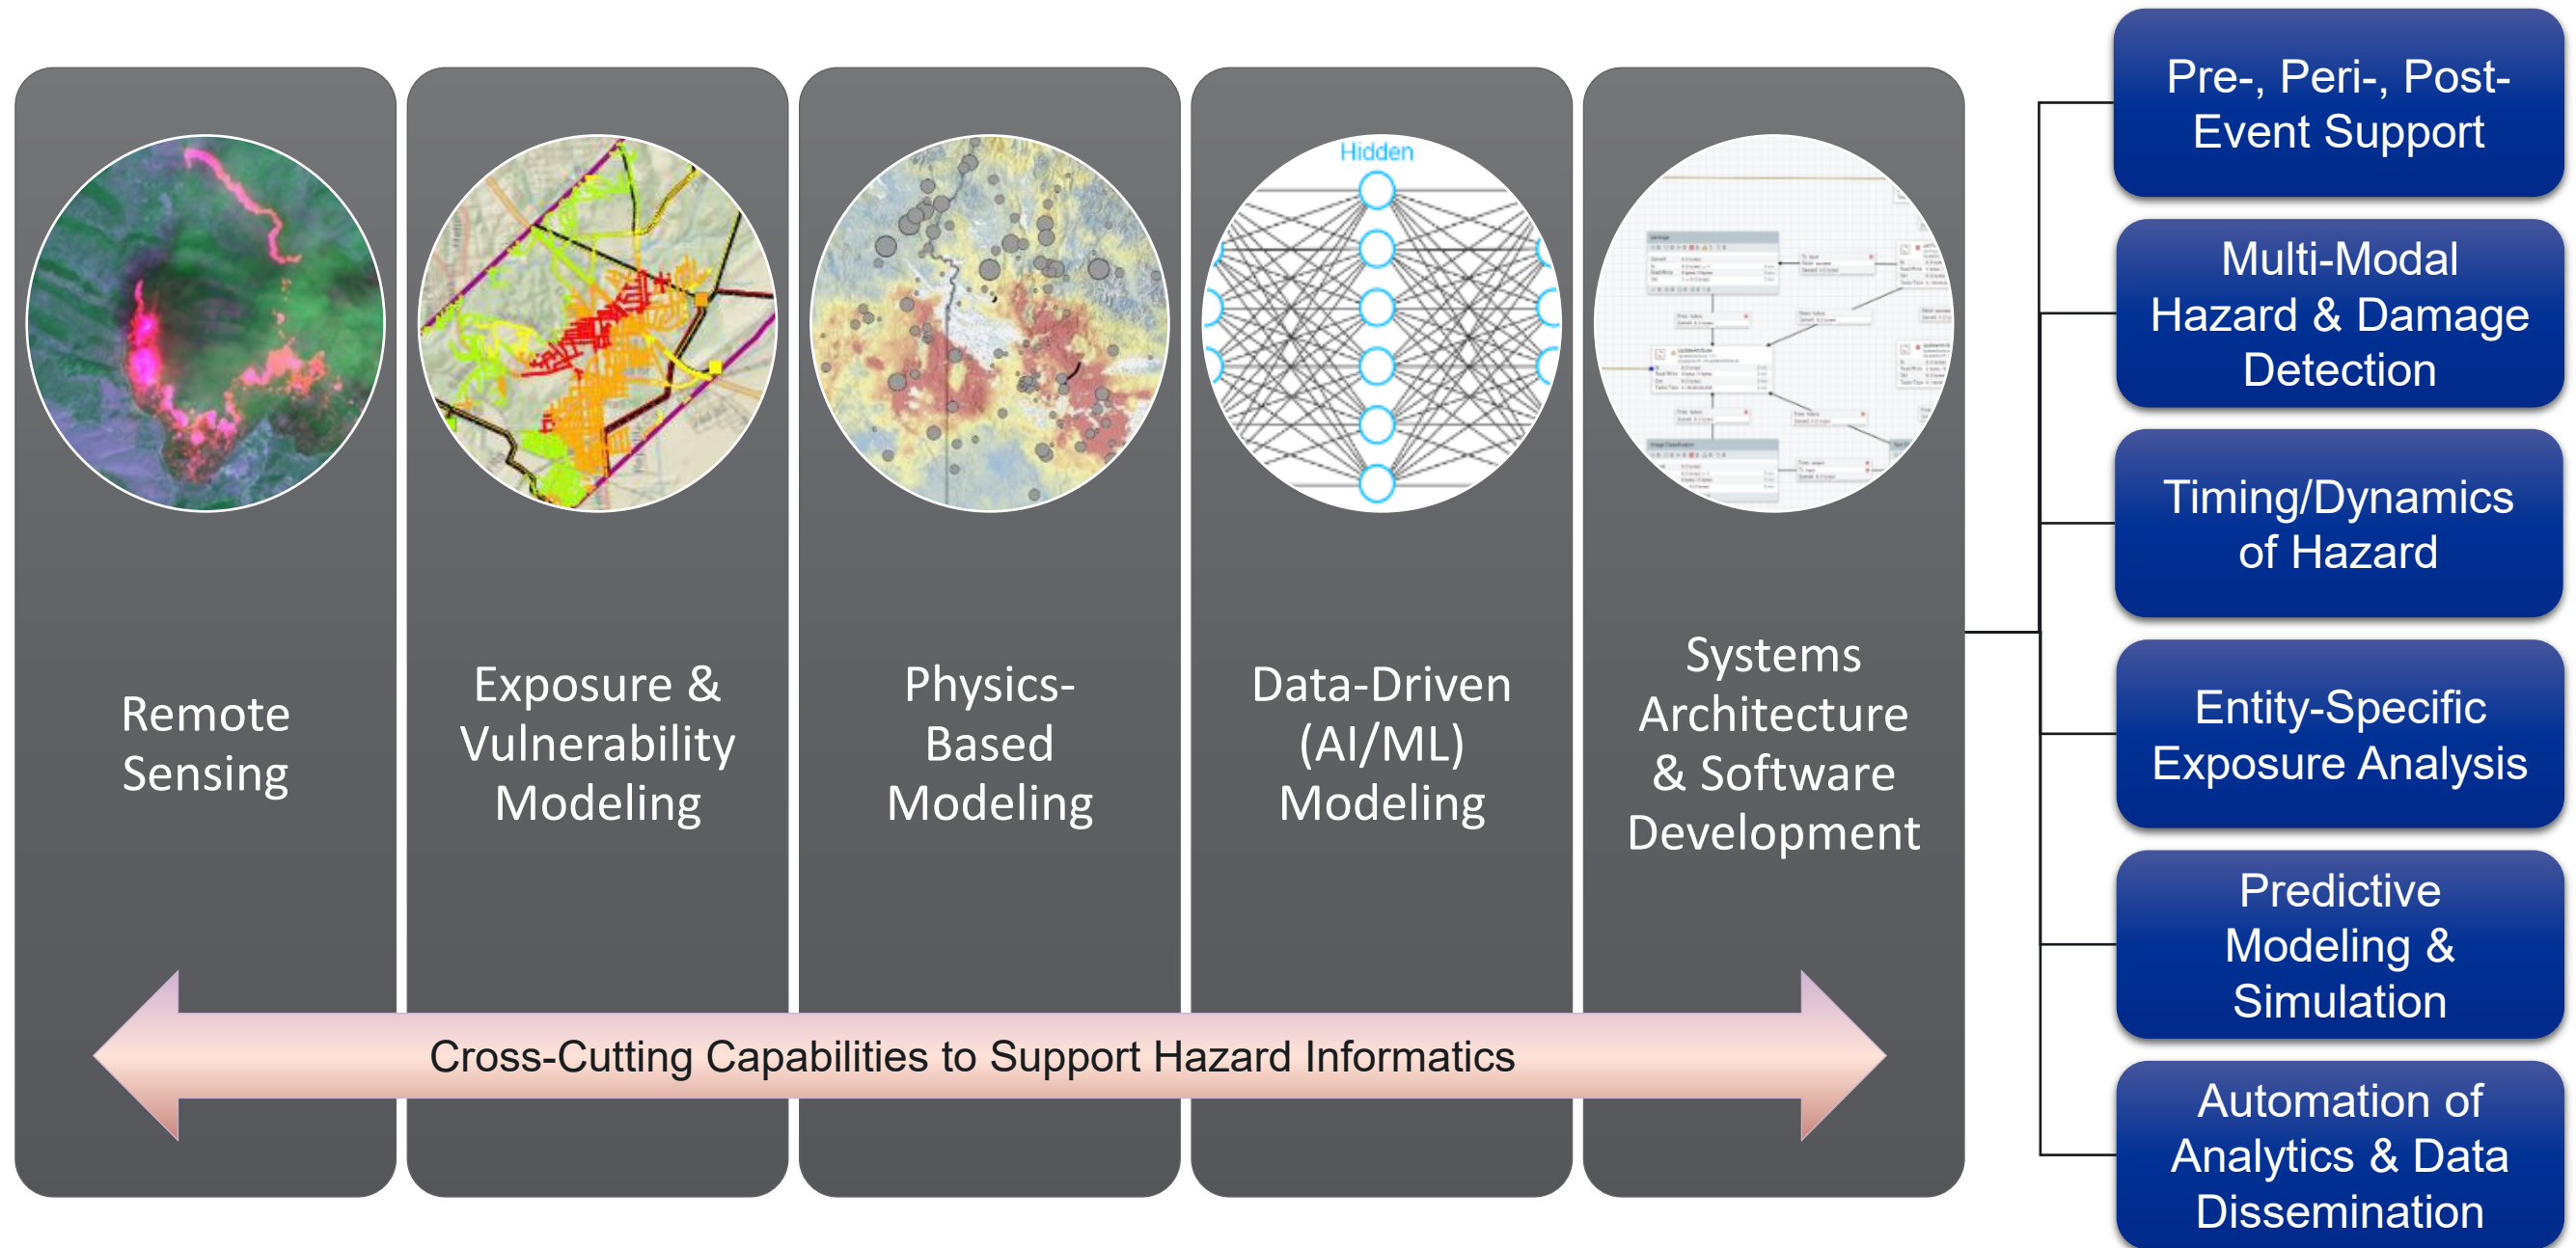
Hidden

Remote Sensing

Exposure & Vulnerability Modeling

Physics-Based Modeling

Data-Driven (AI/ML) Modeling

Systems Architecture & Software Development

Cross-Cutting Capabilities to Support Hazard Informatics

Pre-, Peri-, Post-Event Support

Multi-Modal Hazard & Damage Detection

Timing/Dynamics of Hazard

Entity-Specific Exposure Analysis

Predictive Modeling & Simulation

Automation of Analytics & Data Dissemination